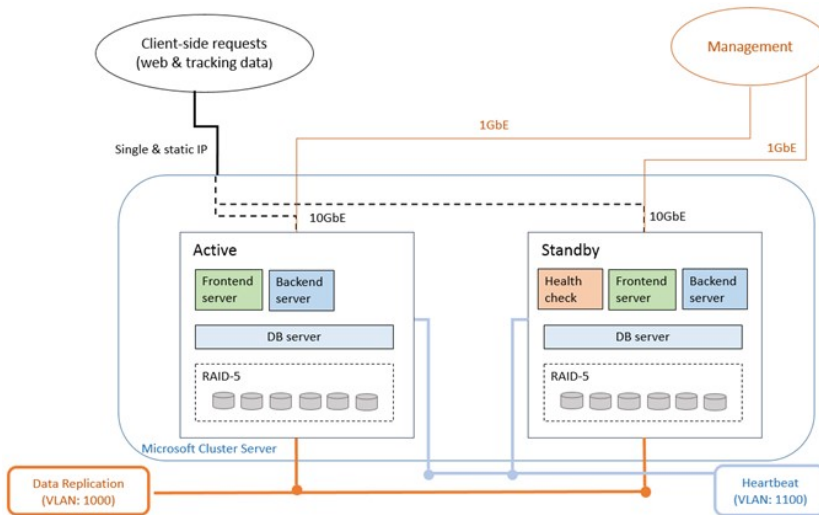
Client-side requests
(web & tracking data)

Management

1GbE

1GbE

Single & static IP

10GbE

10GbE

Active

Frontend server

Backend server

DB server

RAID-5

Standby

Health check

Frontend server

Backend server

DB server

RAID-5

Microsoft Cluster Server

Data Replication
(VLAN: 1000)

Heartbeat
(VLAN: 1100)